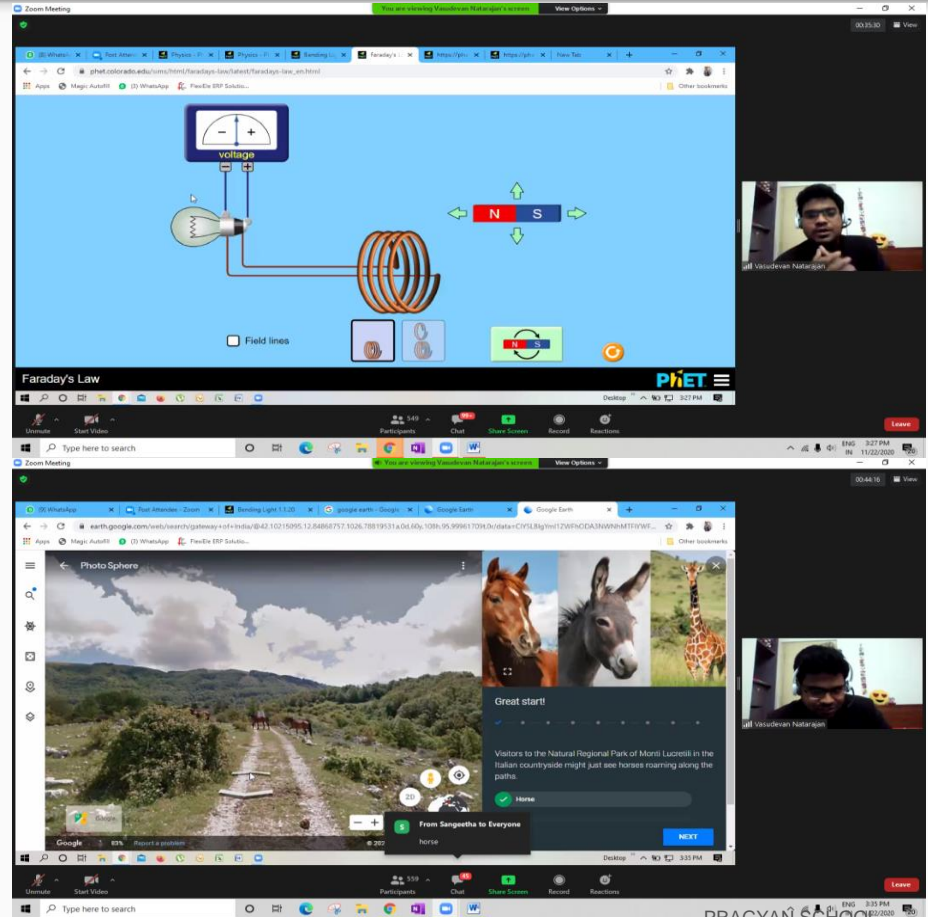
Zoom Meeting
You are viewing Vasudevan Natarajan's screen
View Options
00:35:30
View

(8) WhatsApp
Foot Attend
Physics - P
Physics - P
Bending Li
Faraday's L
https://ph
https://ph
New Tab

phet.colorado.edu/sims/html/faradays-law/latest/faradays-law_en.html
Apps
Magic Autofill
(3) WhatsApp
FlexiEle ERP Solutio...
Other bookmarks

voltage
N
S
Field lines
N
S
Faraday's Law
PhET
Desktop
3:27 PM

Vasudevan Natarajan

Unmute
Start Video
549
Participants
99+
Chat
Share Screen
Record
Reactions
Leave

Type here to search
ENG
IN
3:27 PM
11/22/2020
20

Zoom Meeting
You are viewing Vasudevan Natarajan's screen
View Options
00:44:16
View

(8) WhatsApp
Foot Attendee - Zoom
Bending Light 1.1.20
google earth - Google
Google Earth
Google Earth

earth.google.com/web/search/gateway+of+india/@43.10215095,12.84868757,1026.78819131a,0d,60y,108h,95.99961709t,0r/data=CiYSJBIgYmI1ZWFhODA3NWNhMTFiYWF...
Apps
Magic Autofill
(3) WhatsApp
FlexiEle ERP Solutio...
Other bookmarks

Photo Sphere
Great start!
Visitors to the Natural Regional Park of Monti Lucretili in the Italian countryside might just see horses roaming along the paths.
Horse
NEXT
2D
Google
65%
Report a problem
© 2020
S
From Sangeetha to Everyone
horse
Desktop
3:35 PM

Vasudevan Natarajan

Unmute
Start Video
559
Participants
45
Chat
Share Screen
Record
Reactions
Leave

Type here to search
ENG
IN
3:35 PM
11/22/2020
20
PRAGYAN SCHOOL